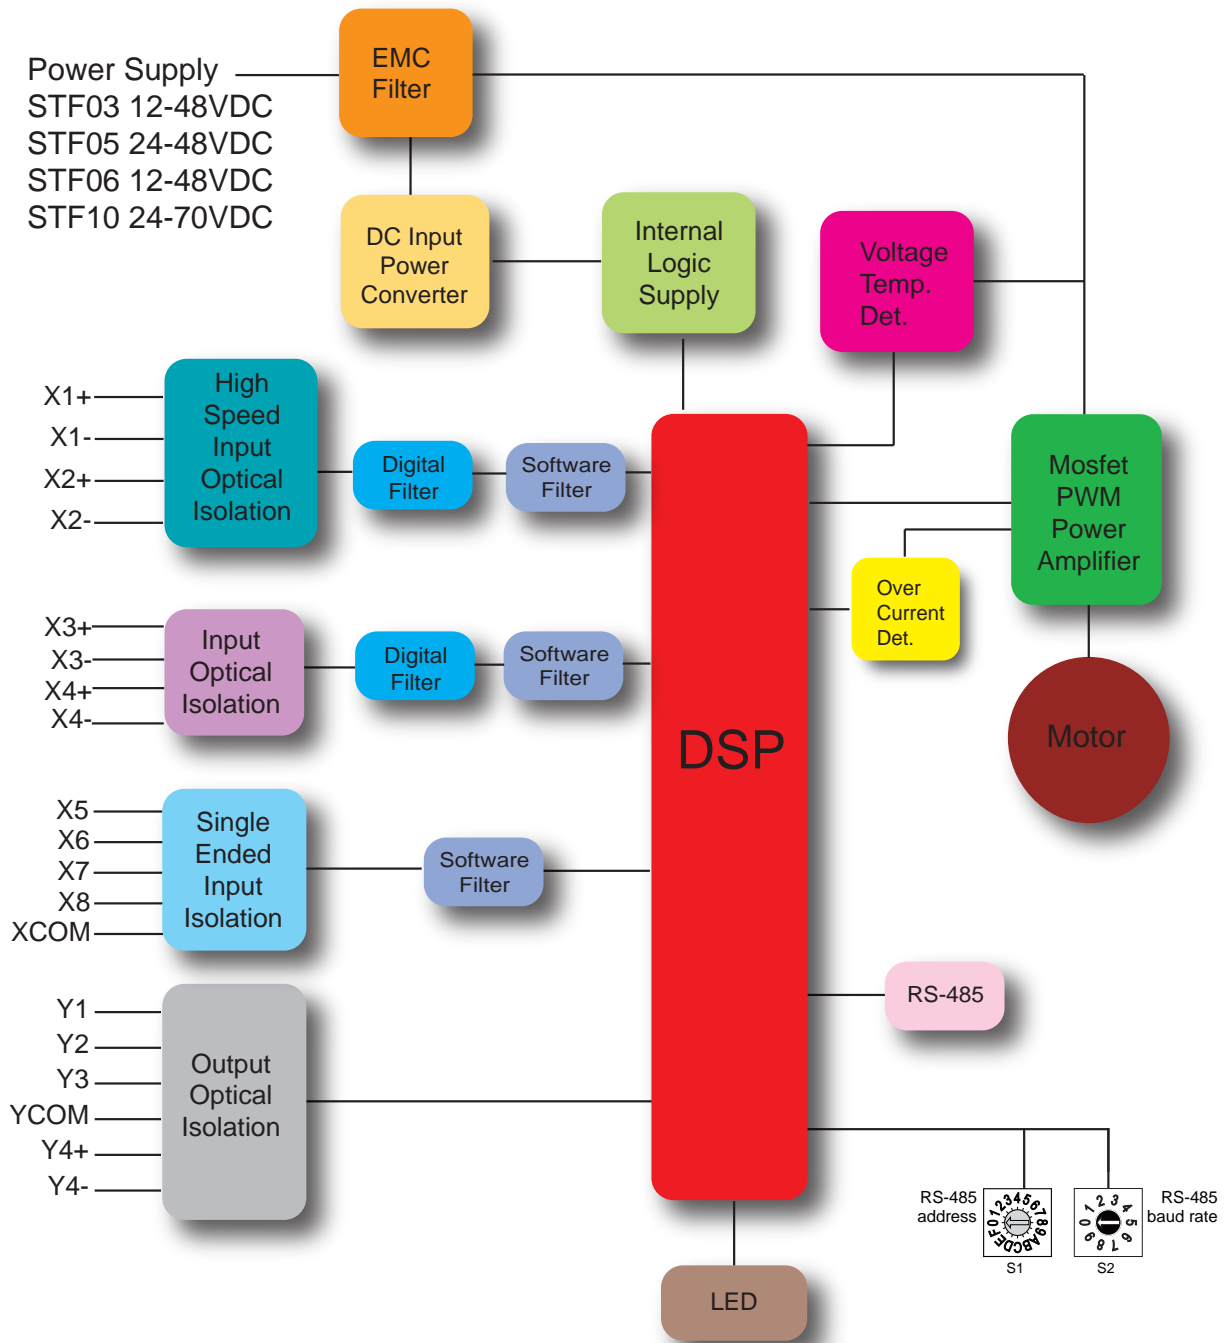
Power Supply
STF03 12-48VDC
STF05 24-48VDC
STF06 12-48VDC
STF10 24-70VDC

EMC Filter

DC Input Power Converter

Internal Logic Supply

Voltage Temp. Det.

X1+
X1-
X2+
X2-

High Speed Input Optical Isolation

Digital Filter

Software Filter

DSP

Mosfet PWM Power Amplifier

Over Current Det.

X3+
X3-
X4+
X4-

Input Optical Isolation

Digital Filter

Software Filter

Motor

X5
X6
X7
X8
XCOM

Single Ended Input Isolation

Software Filter

RS-485

Y1
Y2
Y3
YCOM
Y4+
Y4-

Output Optical Isolation

RS-485 address

0123456789ABCDEF

S1

01234567

S2

RS-485 baud rate

LED